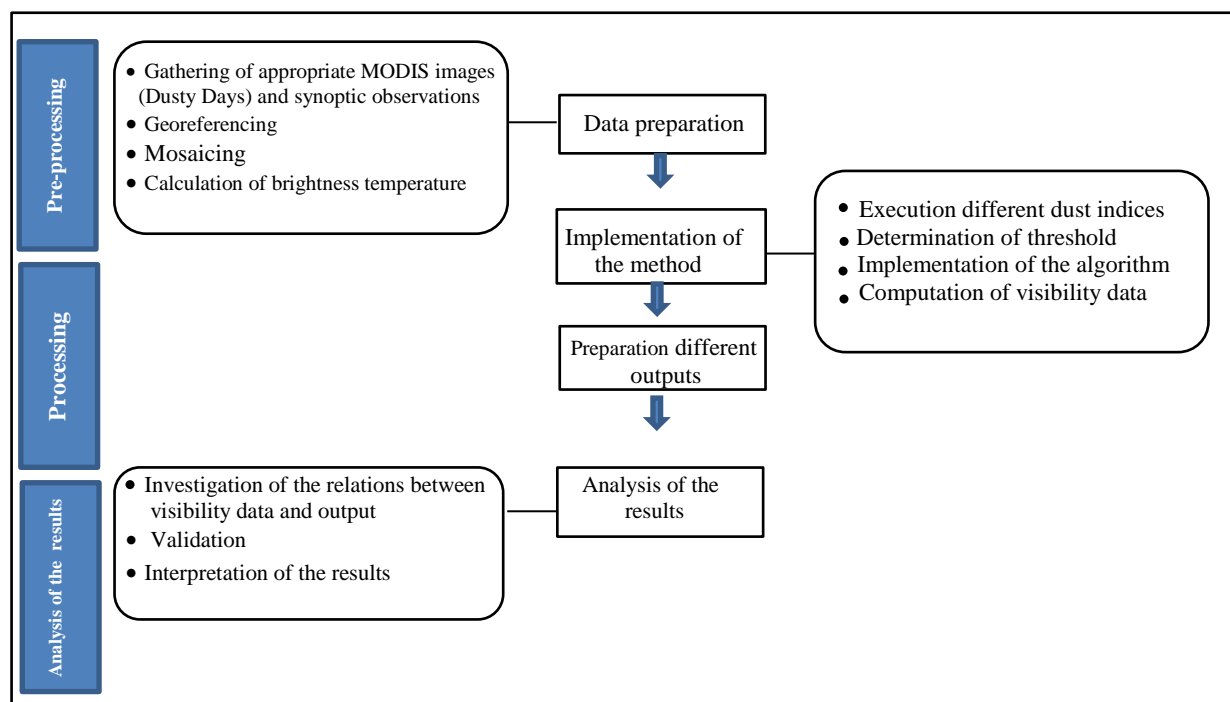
Pre-processing

• Gathering of appropriate MODIS images (Dusty Days) and synoptic observations
• Georeferencing
• Mosaicing
• Calculation of brightness temperature

Data preparation

Implementation of the method

• Execution different dust indices
• Determination of threshold
• Implementation of the algorithm
• Computation of visibility data

Processing

Preparation different outputs

Analysis of the results

• Investigation of the relations between visibility data and output
• Validation
• Interpretation of the results

Analysis of the results